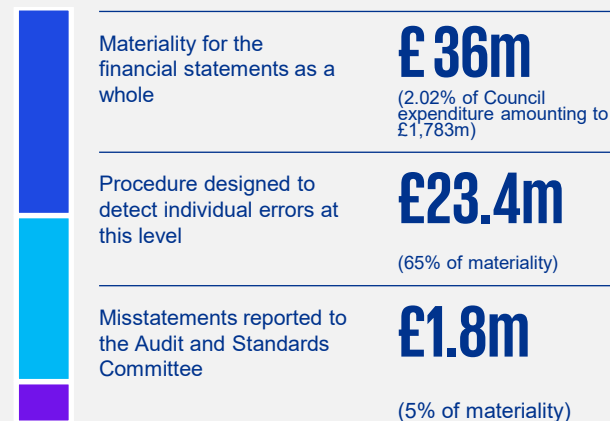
Materiality for the financial statements as a whole

£ 36m

(2.02% of Council expenditure amounting to £1,783m)

Procedure designed to detect individual errors at this level

£23.4m

(65% of materiality)

Misstatements reported to the Audit and Standards Committee

£1.8m

(5% of materiality)